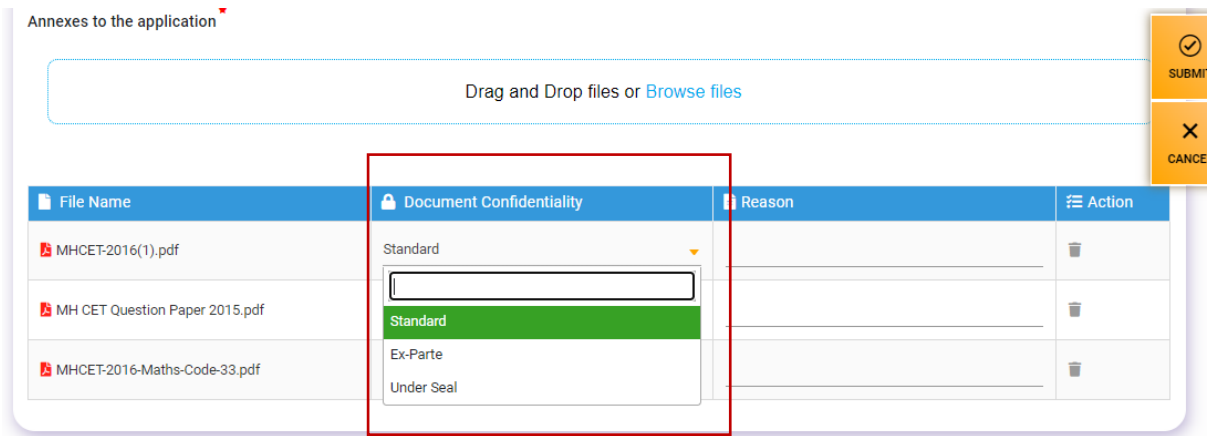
Annexes to the application *

Drag and Drop files or Browse files

SUBMIT

CANCEL

| File Name | Document Confidentiality | Reason | Action |
|---|---|---|---|
| MHCET-2016(1).pdf | Standard | | |
| MH CET Question Paper 2015.pdf | | | |
| MHCET-2016-Maths-Code-33.pdf | | | |

Standard
Ex-Parte
Under Seal